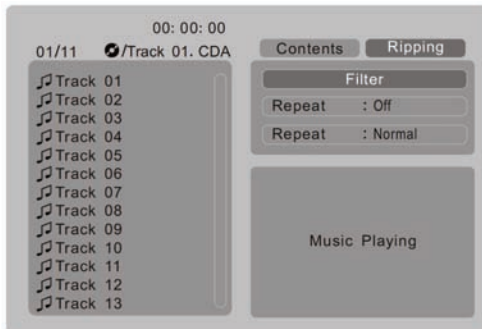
00: 00: 00
01/11 /Track 01. CDA

Track 01
Track 02
Track 03
Track 04
Track 05
Track 06
Track 07
Track 08
Track 09
Track 10
Track 11
Track 12
Track 13

Contents Ripping

Filter

Repeat : Off

Repeat : Normal

Music Playing